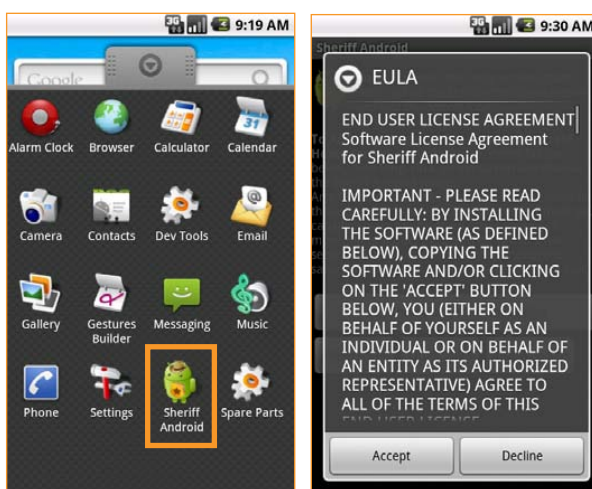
9:19 AM

Google

Alarm Clock
Browser
Calculator
Calendar
Camera
Contacts
Dev Tools
Email
Gallery
Gestures Builder
Messaging
Music
Phone
Settings
Sheriff Android
Spare Parts

9:30 AM

Sheriff Android

EULA

END USER LICENSE AGREEMENT
Software License Agreement for Sheriff Android

IMPORTANT - PLEASE READ CAREFULLY: BY INSTALLING THE SOFTWARE (AS DEFINED BELOW), COPYING THE SOFTWARE AND/OR CLICKING ON THE 'ACCEPT' BUTTON BELOW, YOU (EITHER ON BEHALF OF YOURSELF AS AN INDIVIDUAL OR ON BEHALF OF AN ENTITY AS ITS AUTHORIZED REPRESENTATIVE) AGREE TO ALL OF THE TERMS OF THIS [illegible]

Accept
Decline